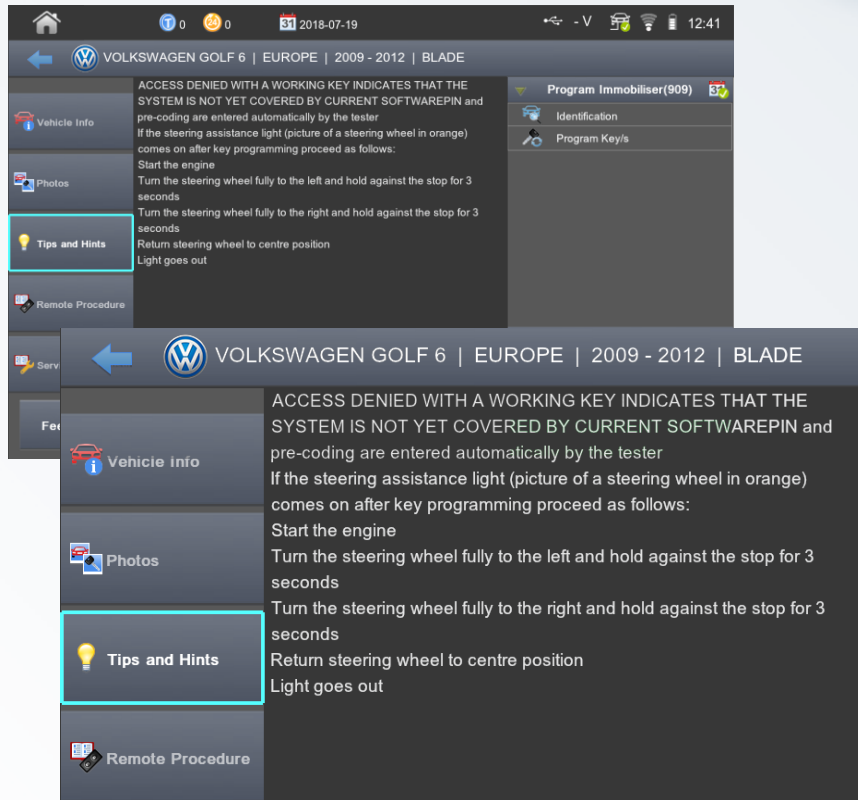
0 0 31 2018-07-19 -V 12:41

VOLKSWAGEN GOLF 6 | EUROPE | 2009 - 2012 | BLADE

Vehicle Info

Photos

Tips and Hints

Remote Procedure

Serv

Fee

ACCESS DENIED WITH A WORKING KEY INDICATES THAT THE SYSTEM IS NOT YET COVERED BY CURRENT SOFTWAREPIN and pre-coding are entered automatically by the tester
If the steering assistance light (picture of a steering wheel in orange) comes on after key programming proceed as follows:
Start the engine
Turn the steering wheel fully to the left and hold against the stop for 3 seconds
Turn the steering wheel fully to the right and hold against the stop for 3 seconds
Return steering wheel to centre position
Light goes out

Program Immobiliser(909)
Identification
Program Key/s

VOLKSWAGEN GOLF 6 | EUROPE | 2009 - 2012 | BLADE

Vehicle Info

Photos

Tips and Hints

Remote Procedure

ACCESS DENIED WITH A WORKING KEY INDICATES THAT THE SYSTEM IS NOT YET COVERED BY CURRENT SOFTWAREPIN and pre-coding are entered automatically by the tester
If the steering assistance light (picture of a steering wheel in orange) comes on after key programming proceed as follows:
Start the engine
Turn the steering wheel fully to the left and hold against the stop for 3 seconds
Turn the steering wheel fully to the right and hold against the stop for 3 seconds
Return steering wheel to centre position
Light goes out